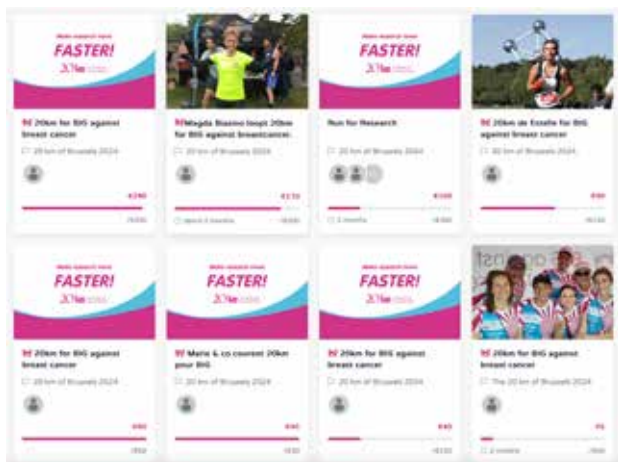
Make research move
FASTER!
20km

20km for BIG against breast cancer
20 km of Brussels 2024
€290
/€500

Magda Boonen loopt 20km for BIG against breastcancer
20 km of Brussels 2024
€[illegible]
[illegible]
/€500

Make research move
FASTER!
20km

Run for Research
20 km of Brussels 2024
€100
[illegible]
/€500

20km de Estelle for BIG against breast cancer
20 km of Brussels 2024
€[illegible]
/€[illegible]

Make research move
FASTER!
20km

20km for BIG against breast cancer
20 km of Brussels 2024
€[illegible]
/€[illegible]

Make research move
FASTER!
20km

Marie & co courent 20km pour BIG
20 km of Brussels 2024
€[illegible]
/€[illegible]

Make research move
FASTER!
20km

20km for BIG against breast cancer
20 km of Brussels 2024
€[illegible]
/€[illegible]

20km for BIG against breast cancer
The 20 km of Brussels 2024
€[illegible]
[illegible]
/€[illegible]